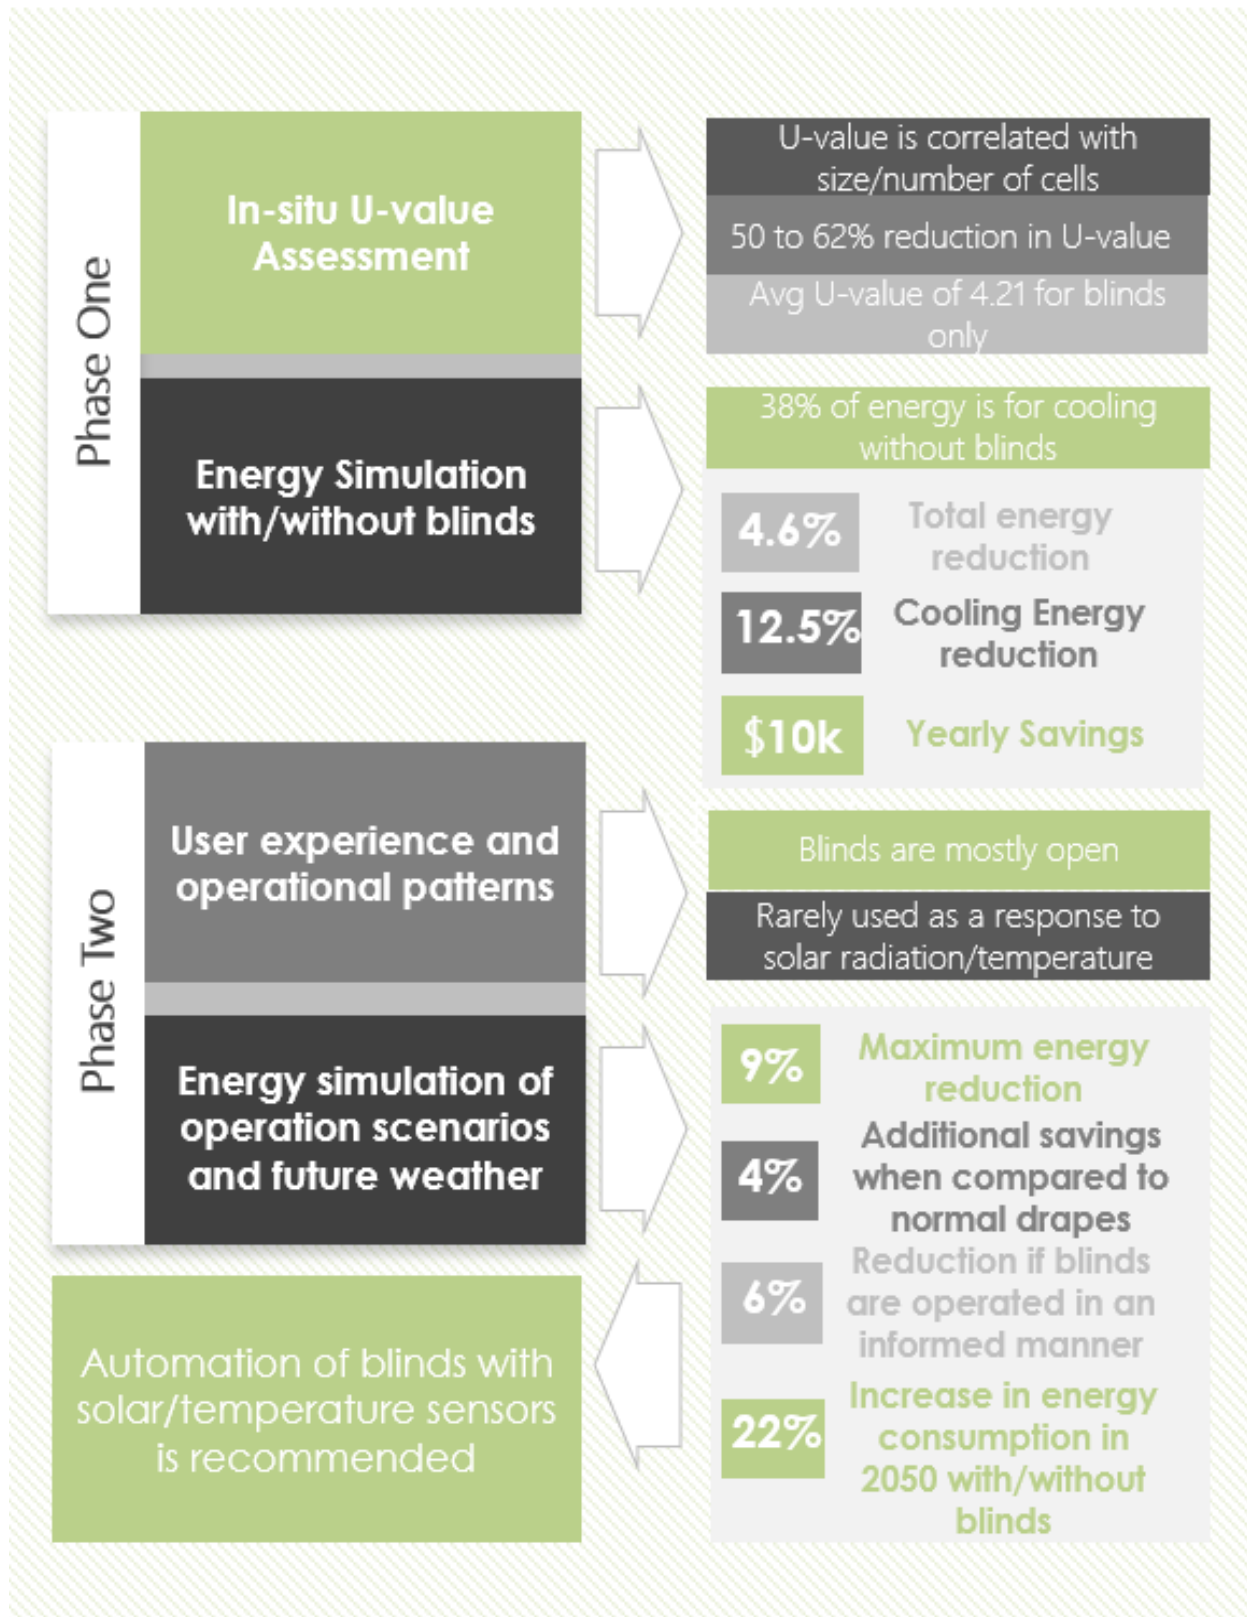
Phase One

In-situ U-value Assessment

U-value is correlated with size/number of cells

50 to 62% reduction in U-value

Avg U-value of 4.21 for blinds only

Energy Simulation with/without blinds

38% of energy is for cooling without blinds

4.6% Total energy reduction

12.5% Cooling Energy reduction

$10k Yearly Savings

Phase Two

User experience and operational patterns

Blinds are mostly open

Rarely used as a response to solar radiation/temperature

Energy simulation of operation scenarios and future weather

9% Maximum energy reduction

4% Additional savings when compared to normal drapes

6% Reduction if blinds are operated in an informed manner

22% Increase in energy consumption in 2050 with/without blinds

Automation of blinds with solar/temperature sensors is recommended